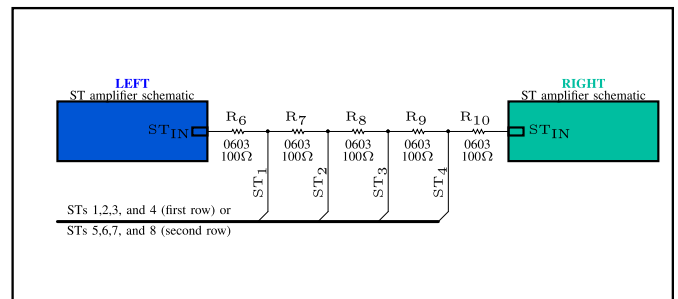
LEFT
ST amplifier schematic

$ST_{IN}$

RIGHT
ST amplifier schematic

$ST_{IN}$

$R_6$
0603
$100\Omega$

$R_7$
0603
$100\Omega$

$R_8$
0603
$100\Omega$

$R_9$
0603
$100\Omega$

$R_{10}$
0603
$100\Omega$

$ST_1$

$ST_2$

$ST_3$

$ST_4$

STs 1,2,3, and 4 (first row) or

STs 5,6,7, and 8 (second row)